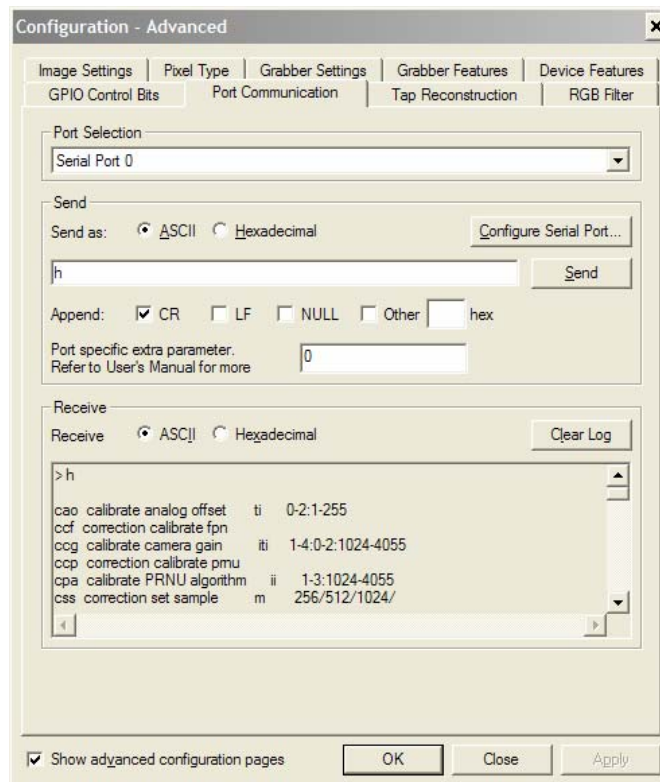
Configuration - Advanced

Image Settings | Pixel Type | Grabber Settings | Grabber Features | Device Features
GPIO Control Bits | Port Communication | Tap Reconstruction | RGB Filter

Port Selection
Serial Port 0

Send
Send as: ASCII Hexadecimal
Configure Serial Port...
h
Send
Append: CR LF NULL Other hex
Port specific extra parameter. Refer to User's Manual for more
0

Receive
Receive ASCII Hexadecimal
Clear Log
>h

cao calibrate analog offset ti 0-2:1-255
ccf correction calibrate fpn
ccg calibrate camera gain iti 1-4:0-2:1024-4055
ccp correction calibrate pmu
cpa calibrate PRNU algorithm ii 1-3:1024-4055
css correction set sample m 256/512/1024/

Show advanced configuration pages
OK
Close
Apply